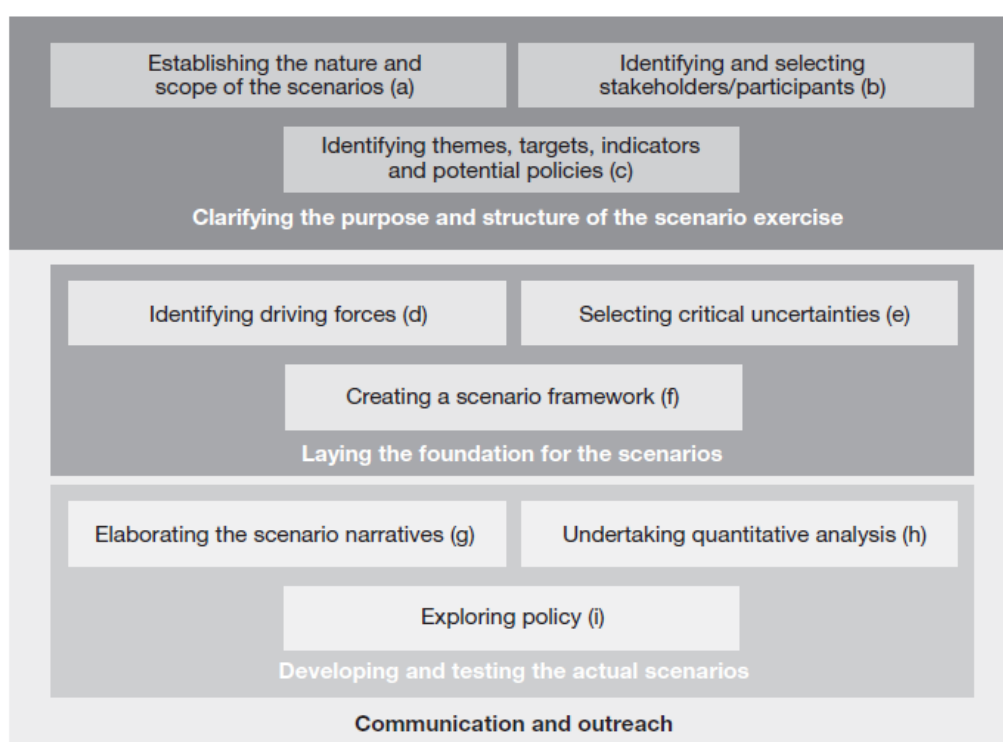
Establishing the nature and scope of the scenarios (a)

Identifying and selecting stakeholders/participants (b)

Identifying themes, targets, indicators and potential policies (c)

Clarifying the purpose and structure of the scenario exercise

Identifying driving forces (d)

Selecting critical uncertainties (e)

Creating a scenario framework (f)

Laying the foundation for the scenarios

Elaborating the scenario narratives (g)

Undertaking quantitative analysis (h)

Exploring policy (i)

Developing and testing the actual scenarios

Communication and outreach